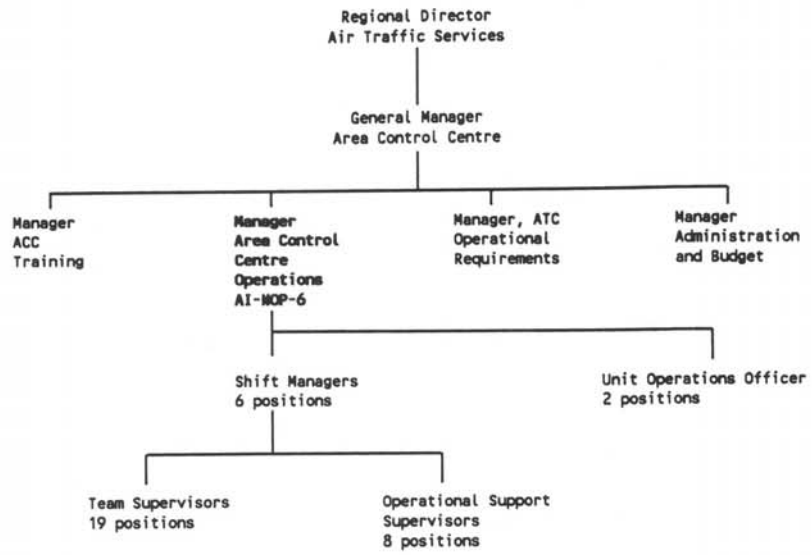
Regional Director
Air Traffic Services

General Manager
Area Control Centre

Manager
ACC
Training

Manager
Area Control
Centre
Operations
AI-NOP-6

Manager, ATC
Operational
Requirements

Manager
Administration
and Budget

Shift Managers
6 positions

Unit Operations Officer
2 positions

Team Supervisors
19 positions

Operational Support
Supervisors
8 positions